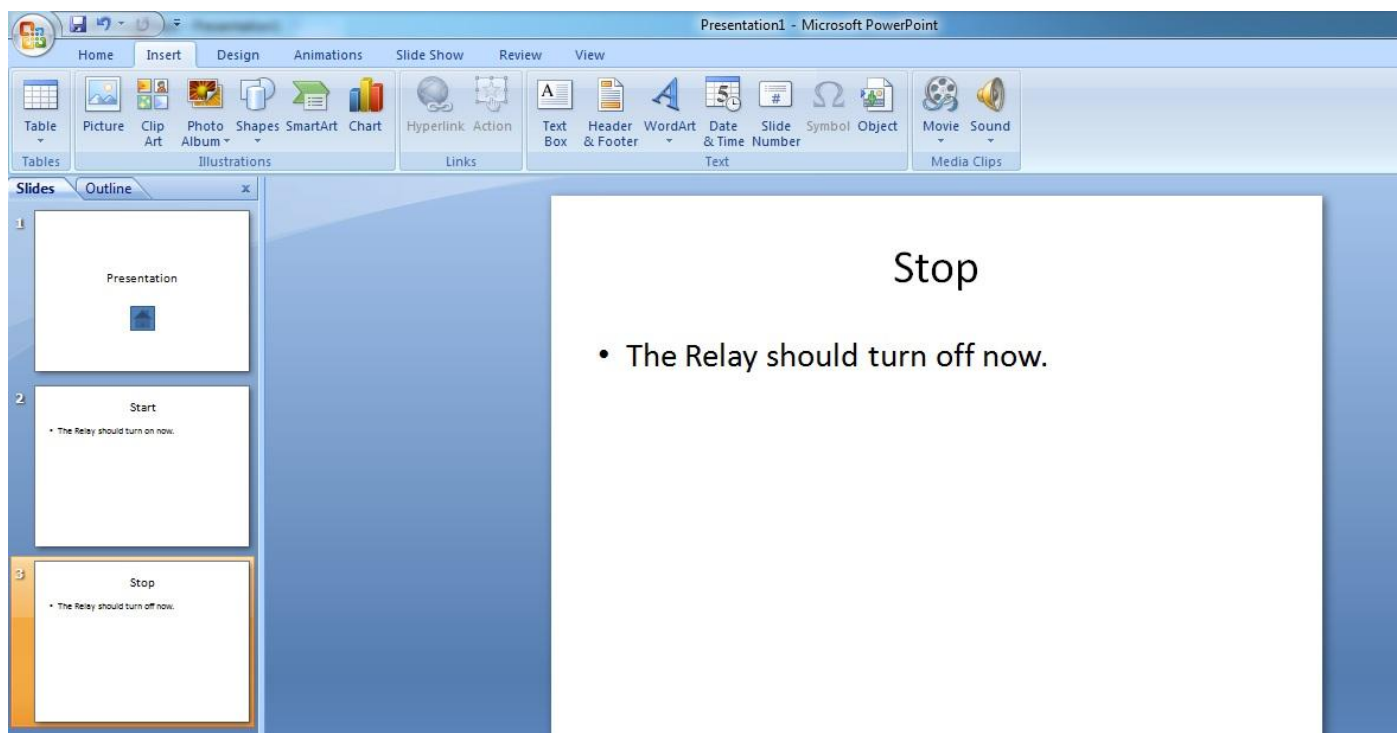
Presentation1 - Microsoft PowerPoint

Home Insert Design Animations Slide Show Review View

Table
Tables

Picture Clip Art Photo Album Shapes SmartArt Chart
Illustrations

Hyperlink Action
Links

Text Box Header & Footer WordArt Date & Time Slide Number Symbol Object
Text

Movie Sound
Media Clips

Slides Outline x

1
Presentation

2
Start
• The Relay should turn on now.

3
Stop
• The Relay should turn off now.

Stop

• The Relay should turn off now.